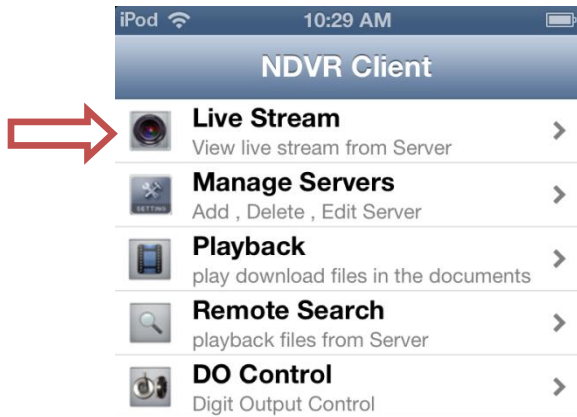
iPod 10:29 AM

NDVR Client

Live Stream
View live stream from Server

SETTING
Manage Servers
Add , Delete , Edit Server

Playback
play download files in the documents

Remote Search
playback files from Server

DO Control
Digit Output Control